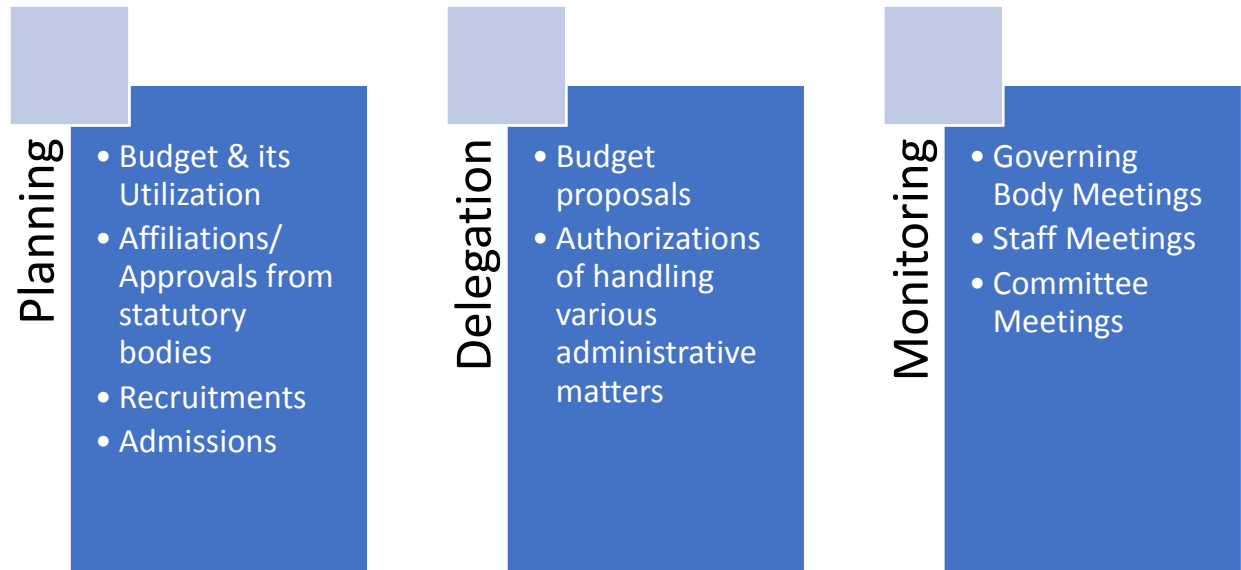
Planning

• Budget & its Utilization
• Affiliations/ Approvals from statutory bodies
• Recruitments
• Admissions

Delegation

• Budget proposals
• Authorizations of handling various administrative matters

Monitoring

• Governing Body Meetings
• Staff Meetings
• Committee Meetings